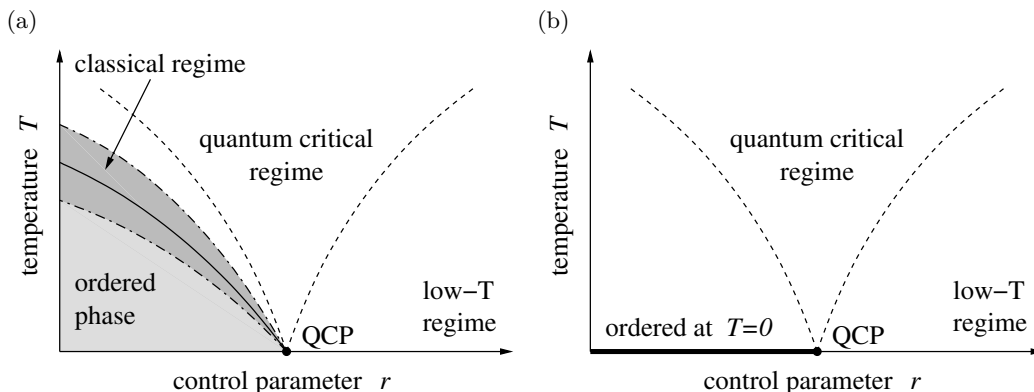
(a)

classical regime

temperature $T$

quantum critical regime

ordered phase

low−T regime

QCP

control parameter $r$

(b)

temperature $T$

quantum critical regime

low−T regime

ordered at $T=0$

QCP

control parameter $r$